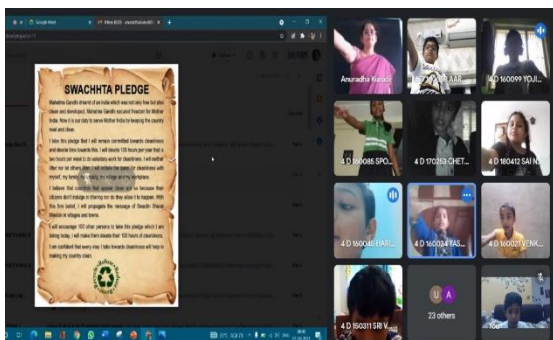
SWACHHTA PLEDGE

Mahatma Gandhi dreamt of an India which was not only free but also clean and developed. Mahatma Gandhi secured freedom for Mother India. Now it is our duty to serve Mother India by keeping the country neat and clean.

I take this pledge that I will remain committed towards cleanliness and devote time towards this. I will devote 100 hours per year that is two hours per week to do voluntary work for cleanliness. I will neither litter nor let others litter. I will initiate the quest for cleanliness with myself, my family, my locality, my village and my workplace.

I believe that countries that appear clean are so because their citizens don't indulge in littering nor do they allow it to happen. With this firm belief, I will propagate the message of Swachh Bharat Mission in villages and towns.

I will encourage 100 other persons to take this pledge which I am taking today. I will make them devote their 100 hours for cleanliness.

I am confident that every step I take towards cleanliness will help in making my country clean.

Anuradha Kundu
4 D 160099 YOJI...
4 D 160085 SPO...
4 D 170259 CHET...
4 D 160412 SAI N...
4 D 160045 EAR...
4 D 160034 YAS...
4 D 160021 VENK...
4 D 160311 SRI V...
23 others
You